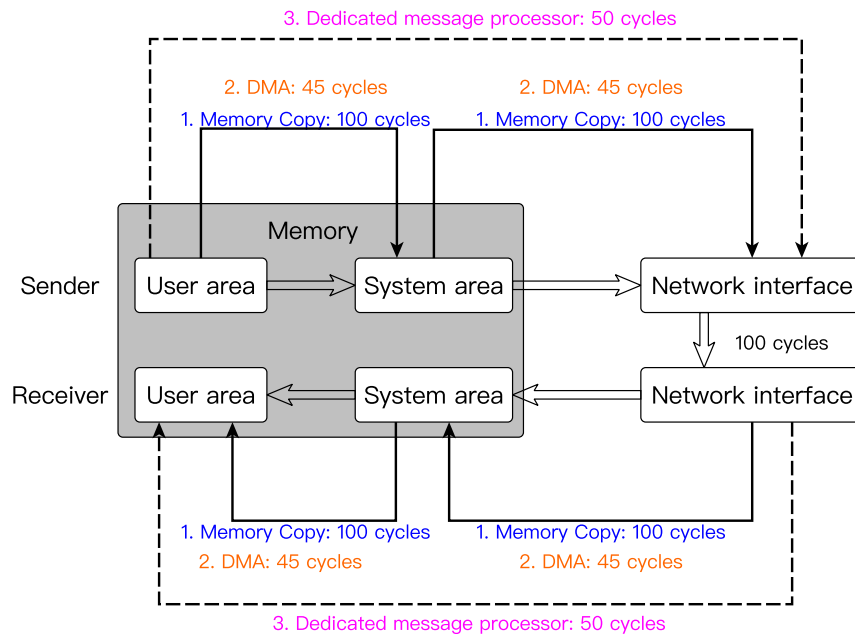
3. Dedicated message processor: 50 cycles

2. DMA: 45 cycles

1. Memory Copy: 100 cycles

2. DMA: 45 cycles

1. Memory Copy: 100 cycles

Memory

Sender

User area

System area

Network interface

100 cycles

Receiver

User area

System area

Network interface

1. Memory Copy: 100 cycles

2. DMA: 45 cycles

1. Memory Copy: 100 cycles

2. DMA: 45 cycles

3. Dedicated message processor: 50 cycles